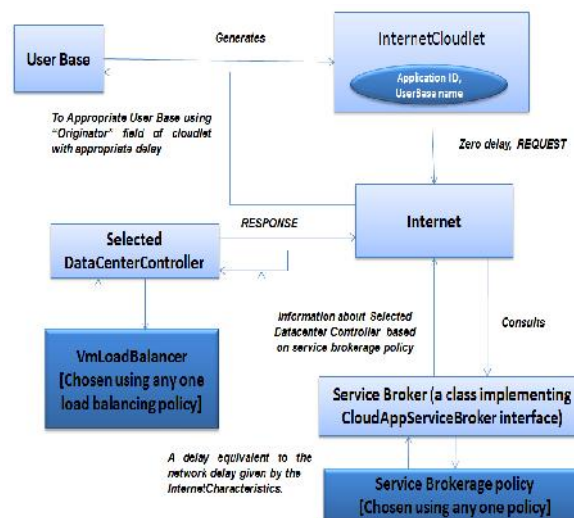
User Base

Generates

InternetCloudlet

Application ID, UserBase name

To Appropriate User Base using "Originator" field of cloudlet with appropriate delay

Zero delay, REQUEST

RESPONSE

Internet

Selected DataCenterController

Information about Selected Datacenter Controller based on service brokerage policy

Consults

VmLoadBalancer [Chosen using any one load balancing policy]

Service Broker (a class implementing CloudAppServiceBroker interface)

A delay equivalent to the network delay given by the InternetCharacteristics.

Service Brokerage policy [Chosen using any one policy]